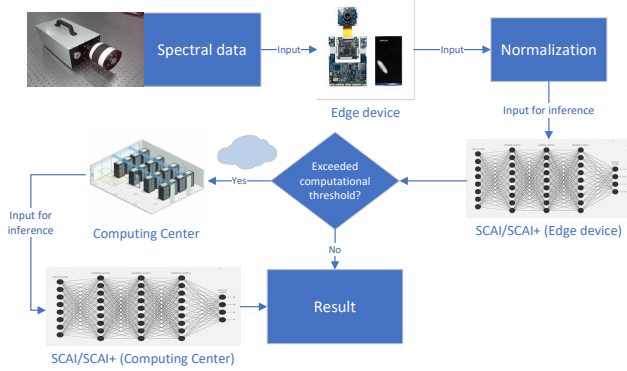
Spectral data

Input

Edge device

Input

Normalization

Input for inference

SCAI/SCAI+ (Edge device)

Exceeded computational threshold?

Yes

No

Computing Center

Input for inference

SCAI/SCAI+ (Computing Center)

Result